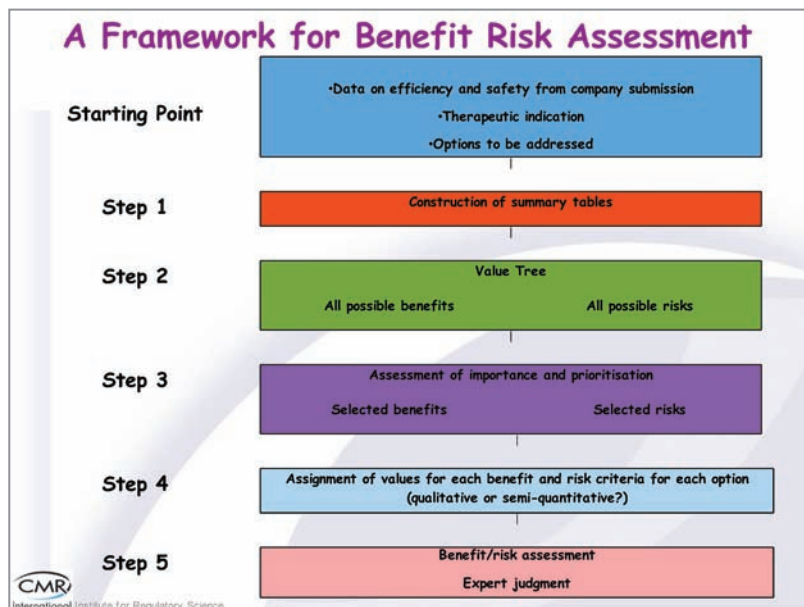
A Framework for Benefit Risk Assessment

Starting Point

•Data on efficiency and safety from company submission
•Therapeutic indication
•Options to be addressed

Step 1

Construction of summary tables

Step 2

Value Tree
All possible benefits
All possible risks

Step 3

Assessment of importance and prioritisation
Selected benefits
Selected risks

Step 4

Assignment of values for each benefit and risk criteria for each option (qualitative or semi-quantitative?)

Step 5

Benefit/risk assessment
Expert judgment

CMR International Institute for Regulatory Science